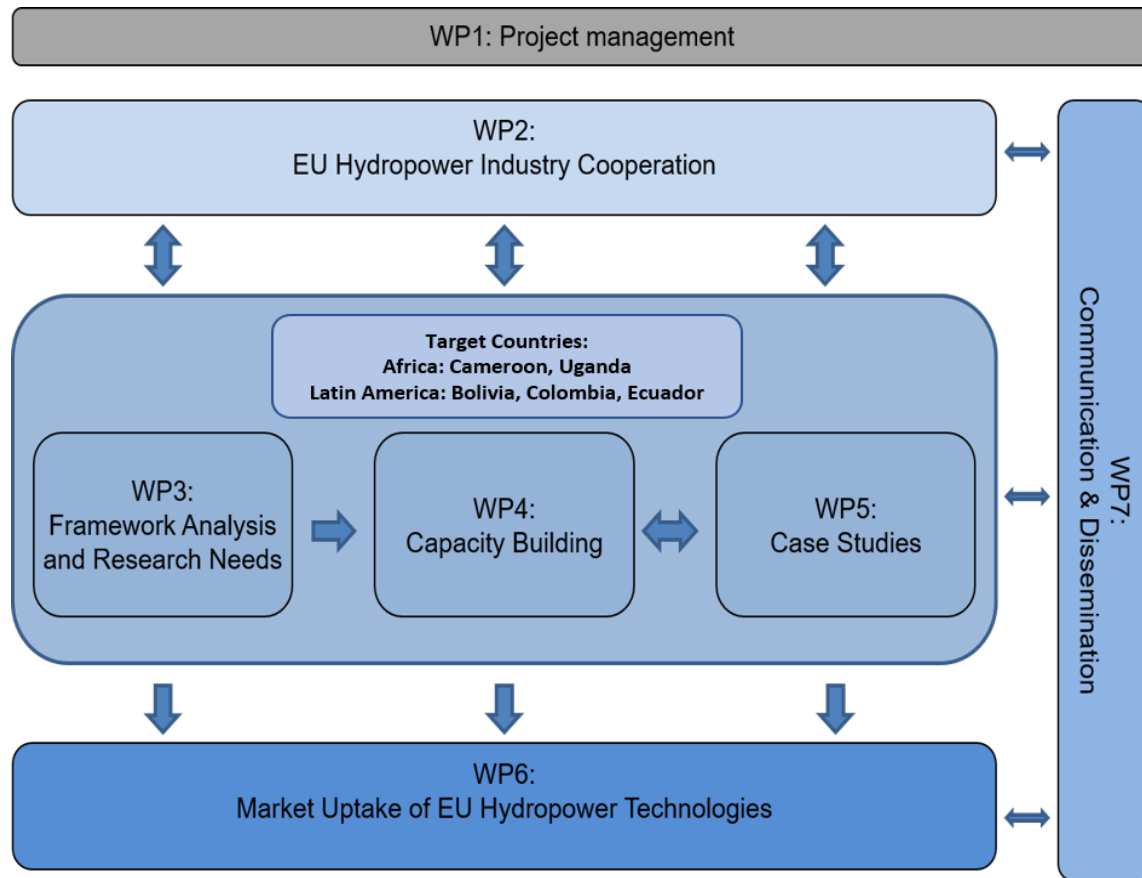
WP1: Project management

WP2:
EU Hydropower Industry Cooperation

Target Countries:
Africa: Cameroon, Uganda
Latin America: Bolivia, Colombia, Ecuador

WP3:
Framework Analysis and Research Needs

WP4:
Capacity Building

WP5:
Case Studies

WP6:
Market Uptake of EU Hydropower Technologies

WP7:
Communication & Dissemination